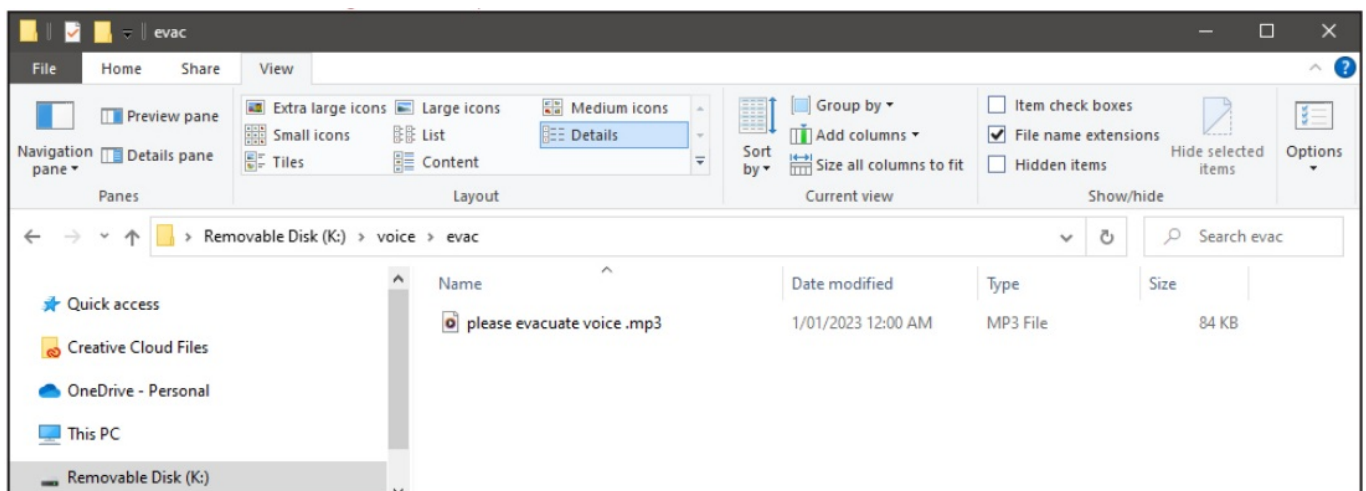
evac

File Home Share View

Navigation pane ▾
Preview pane
Details pane
Panes

Extra large icons
Large icons
Medium icons
Small icons
List
Details
Tiles
Content
Layout

Sort by ▾
Group by ▾
Add columns ▾
Size all columns to fit
Current view

Item check boxes
File name extensions
Hidden items
Hide selected items
Show/hide

Options

Removable Disk (K:) > voice > evac

Search evac

Quick access
Creative Cloud Files
OneDrive - Personal
This PC
Removable Disk (K:)

| Name | Date modified | Type | Size |
|---|---|---|---|
| please evacuate voice .mp3 | 1/01/2023 12:00 AM | MP3 File | 84 KB |